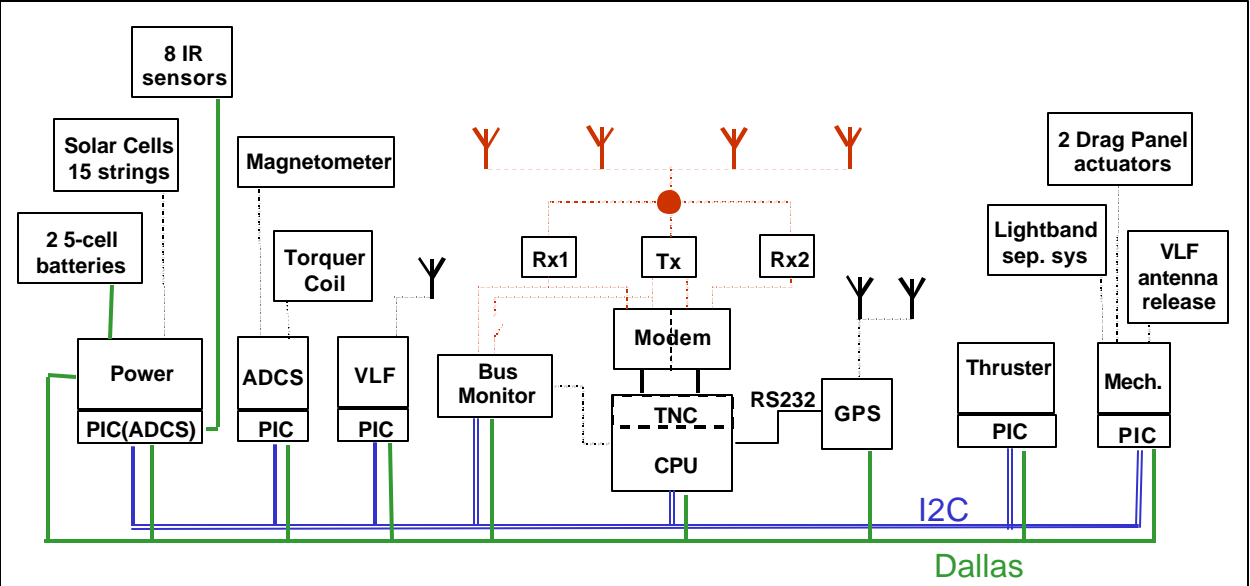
8 IR sensors

Solar Cells 15 strings

2 5-cell batteries

Magnetometer

Torquer Coil

Rx1

Tx

Rx2

2 Drag Panel actuators

Lightband sep. sys

VLF antenna release

Power

PIC(ADCS)

ADCS

PIC

VLF

PIC

Bus Monitor

Modem

TNC

CPU

RS232

GPS

Thruster

PIC

Mech.

PIC

I2C

Dallas